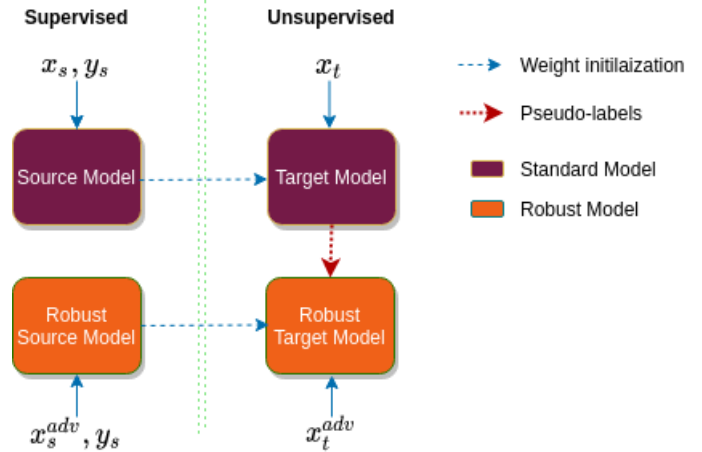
Supervised

Unsupervised

$x_s, y_s$

$x_t$

Weight initilaization

Pseudo-labels

Source Model

Target Model

Standard Model

Robust Model

Robust Source Model

Robust Target Model

$x_s^{adv}, y_s$

$x_t^{adv}$